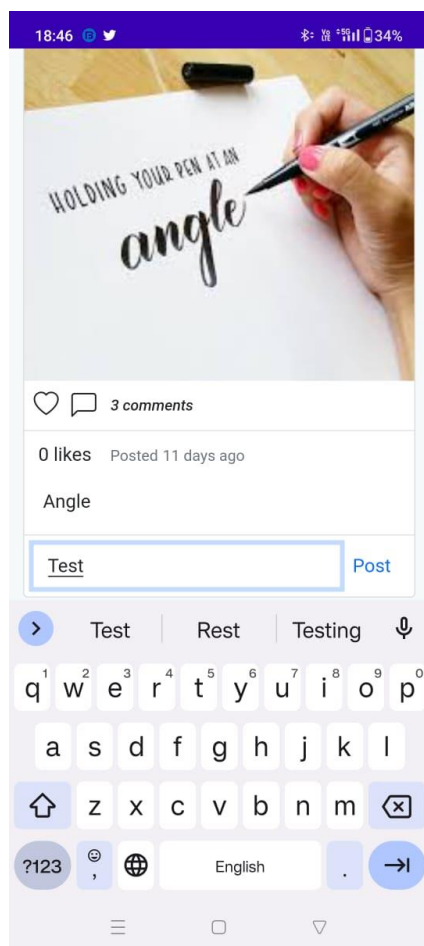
18:46

34%

HOLDING YOUR PEN AT AN angle

3 comments

0 likes Posted 11 days ago

Angle

Test

Post

Test Rest Testing

q 1 w 2 e 3 r 4 t 5 y 6 u 7 i 8 o 9 p 0

a s d f g h j k l

z x c v b n m

?123 , English .